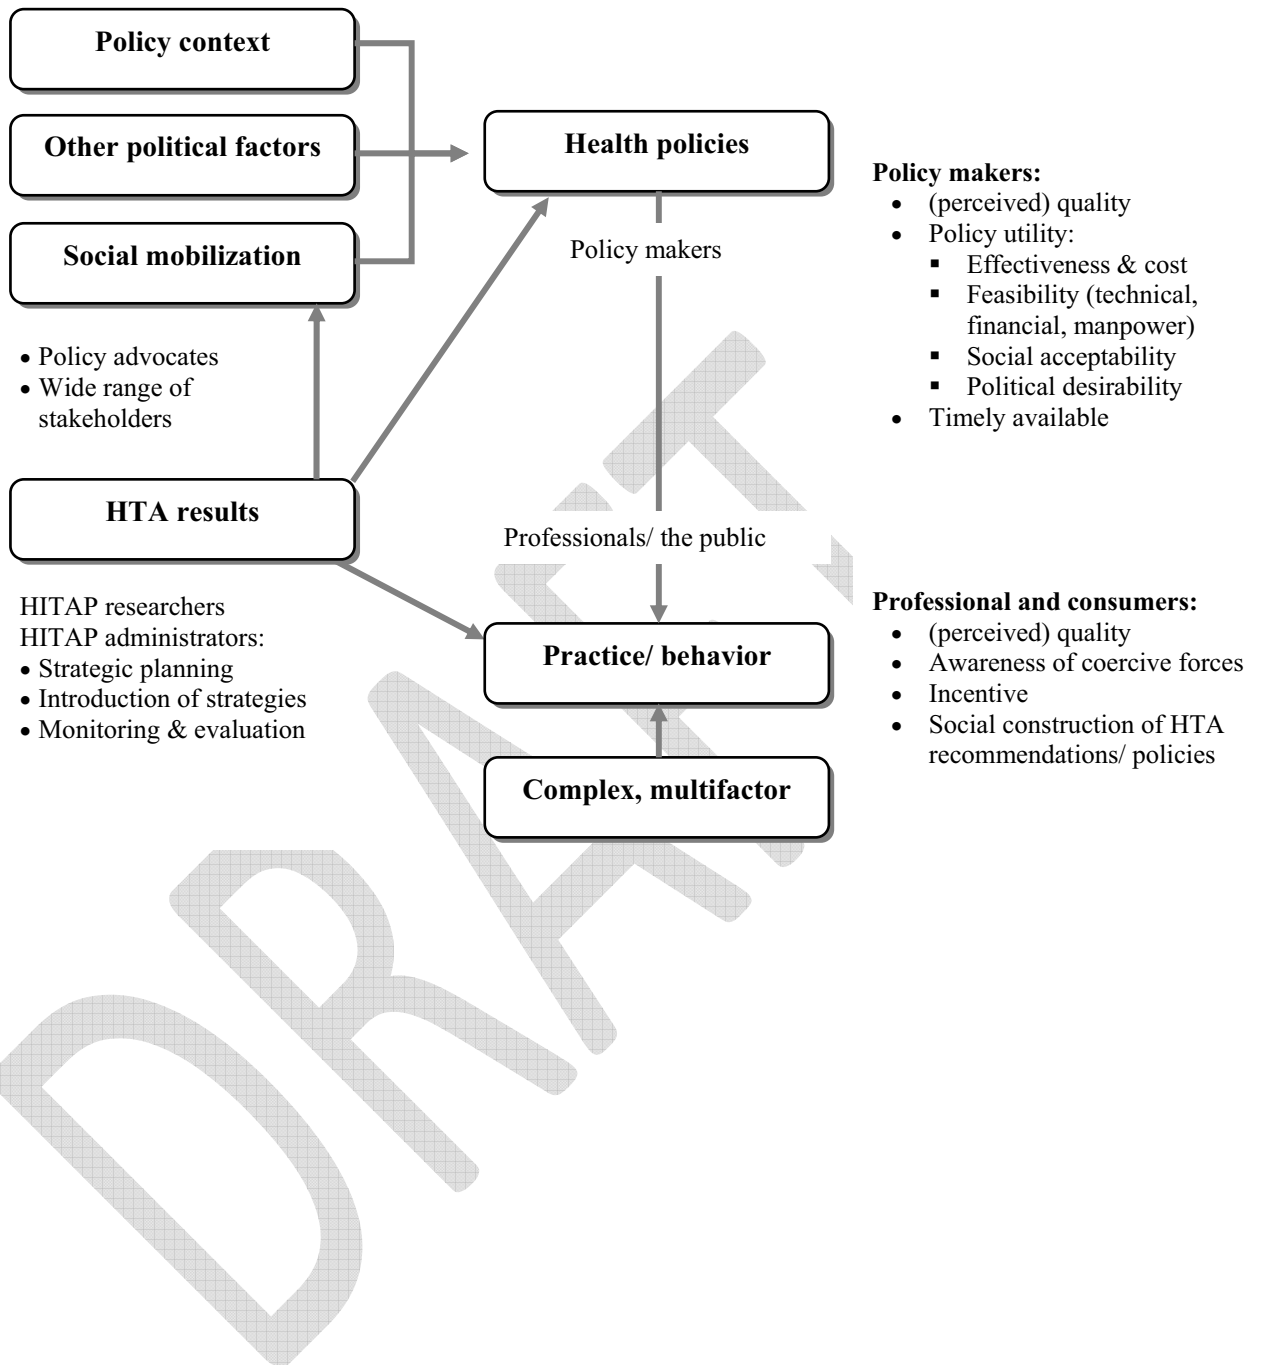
Policy context

Other political factors

Social mobilization

Health policies

Policy makers

Policy makers:
- (perceived) quality
- Policy utility:
  - Effectiveness & cost
  - Feasibility (technical, financial, manpower)
  - Social acceptability
  - Political desirability
- Timely available

- Policy advocates
- Wide range of stakeholders

HTA results

Professionals/ the public

HITAP researchers
HITAP administrators:
- Strategic planning
- Introduction of strategies
- Monitoring & evaluation

Practice/ behavior

Complex, multifactor

Professional and consumers:
- (perceived) quality
- Awareness of coercive forces
- Incentive
- Social construction of HTA recommendations/ policies

DRAFT